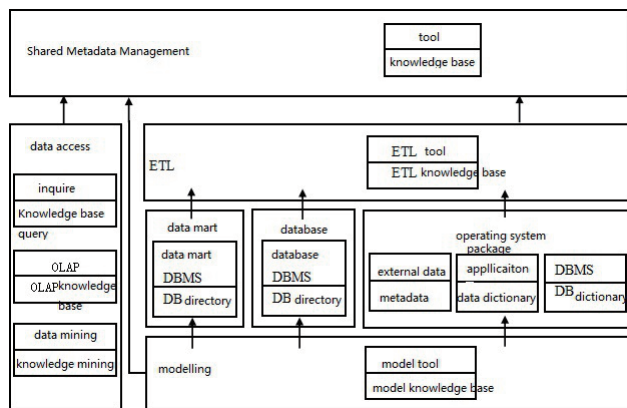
Shared Metadata Management

tool

knowledge base

data access

inquire

Knowledge base

query

OLAP

OLAPknowledge base

data mining

knowledge mining

ETL

ETL tool

ETL knowledge base

data mart

data mart

DBMS

DB directory

database

database

DBMS

DB directory

operating system package

external data

metadata

appllicaiton

data dictionary

DBMS

DB dictionary

modelling

model tool

model knowledge base